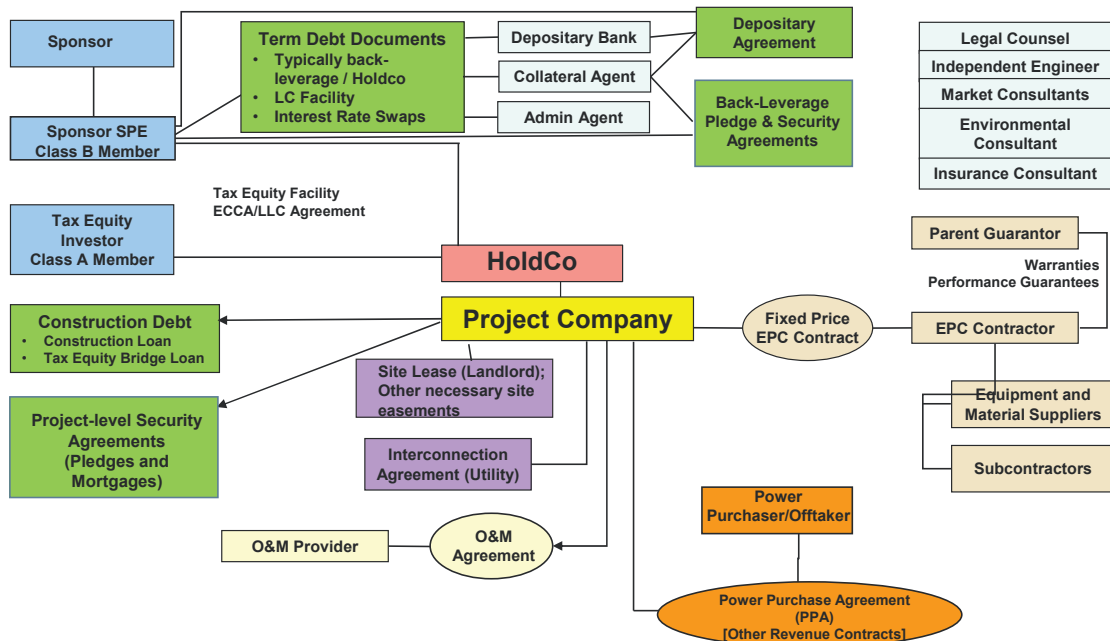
Sponsor

Sponsor SPE
Class B Member

Term Debt Documents
• Typically back-leverage / Holdco
• LC Facility
• Interest Rate Swaps

Depositary Bank

Collateral Agent

Admin Agent

Depositary Agreement

Back-Leverage Pledge & Security Agreements

Legal Counsel
Independent Engineer
Market Consultants
Environmental Consultant
Insurance Consultant

Tax Equity Facility
ECCA/LLC Agreement

Tax Equity Investor
Class A Member

HoldCo

Parent Guarantor

Warranties
Performance Guarantees

Project Company

Fixed Price EPC Contract

EPC Contractor

Construction Debt
• Construction Loan
• Tax Equity Bridge Loan

Site Lease (Landlord); Other necessary site easements

Equipment and Material Suppliers

Subcontractors

Project-level Security Agreements (Pledges and Mortgages)

Interconnection Agreement (Utility)

Power Purchaser/Offtaker

O&M Provider

O&M Agreement

Power Purchase Agreement (PPA)
[Other Revenue Contracts]